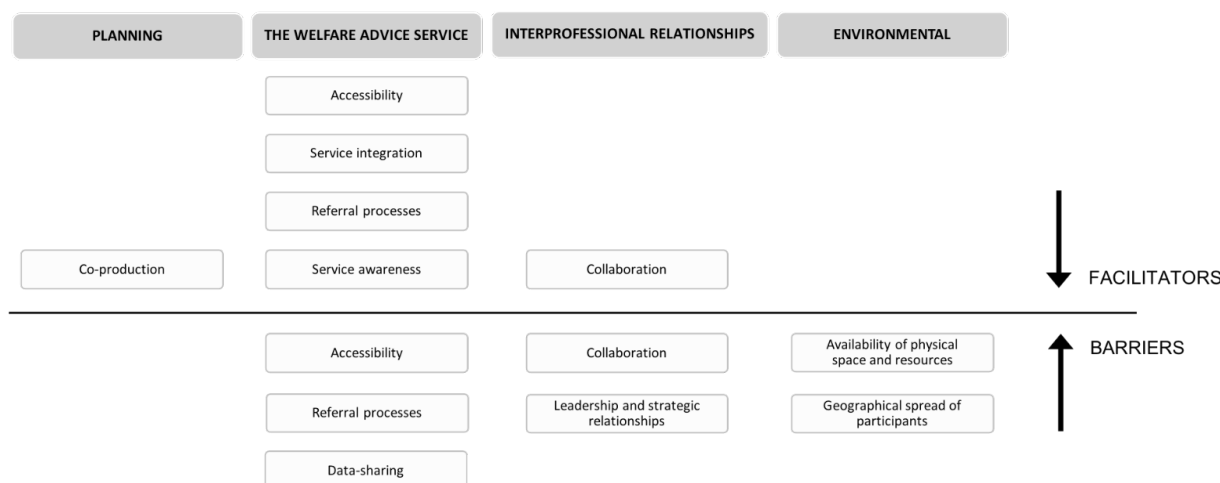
PLANNING

THE WELFARE ADVICE SERVICE

INTERPROFESSIONAL RELATIONSHIPS

ENVIRONMENTAL

Accessibility

Service integration

Referral processes

Co-production

Service awareness

Collaboration

FACILITATORS

BARRIERS

Accessibility

Collaboration

Availability of physical space and resources

Referral processes

Leadership and strategic relationships

Geographical spread of participants

Data-sharing